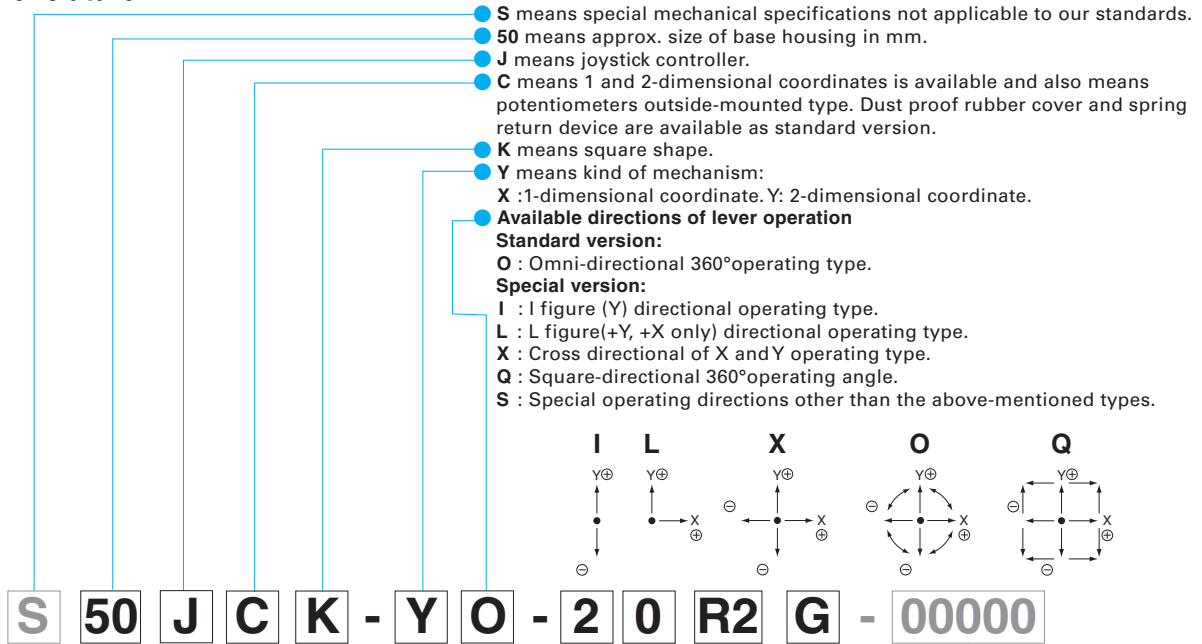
**S** means special mechanical specifications not applicable to our standards.
**50** means approx. size of base housing in mm.
**J** means joystick controller.
**C** means 1 and 2-dimensional coordinates is available and also means potentiometers outside-mounted type. Dust proof rubber cover and spring return device are available as standard version.
**K** means square shape.
**Y** means kind of mechanism:
**X** :1-dimensional coordinate. Y: 2-dimensional coordinate.
**Available directions of lever operation**
**Standard version:**
**O** : Omni-directional 360°operating type.
**Special version:**
**I** : I figure (Y) directional operating type.
**L** : L figure(+Y, +X only) directional operating type.
**X** : Cross directional of X and Y operating type.
**Q** : Square-directional 360°operating angle.
**S** : Special operating directions other than the above-mentioned types.

I L X O Q

Y⊕ ⊖ Y⊕ X ⊕ ⊖ Y⊕ X ⊕ ⊖ ⊖ Y⊕ X ⊕ ⊖ ⊖ Y⊕ X ⊕ ⊖

S 50 J C K - Y O - 2 0 R2 G - 00000